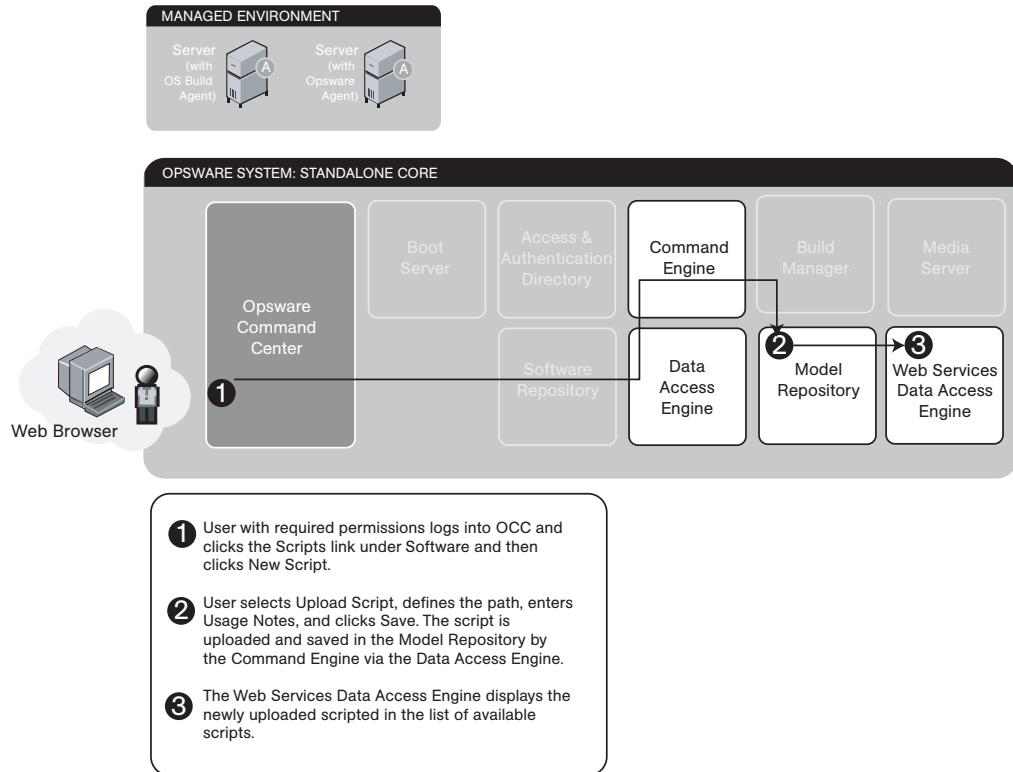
MANAGED ENVIRONMENT

Server (with OS Build Agent)

A

Server (with Opsware Agent)

A

OPSWARE SYSTEM: STANDALONE CORE

Opsware Command Center

Boot Server

Access & Authentication Directory

Command Engine

Build Manager

Media Server

Software Repository

Data Access Engine

2

Model Repository

3

Web Services Data Access Engine

1

Web Browser

1 User with required permissions logs into OCC and clicks the Scripts link under Software and then clicks New Script.

2 User selects Upload Script, defines the path, enters Usage Notes, and clicks Save. The script is uploaded and saved in the Model Repository by the Command Engine via the Data Access Engine.

3 The Web Services Data Access Engine displays the newly uploaded scripted in the list of available scripts.